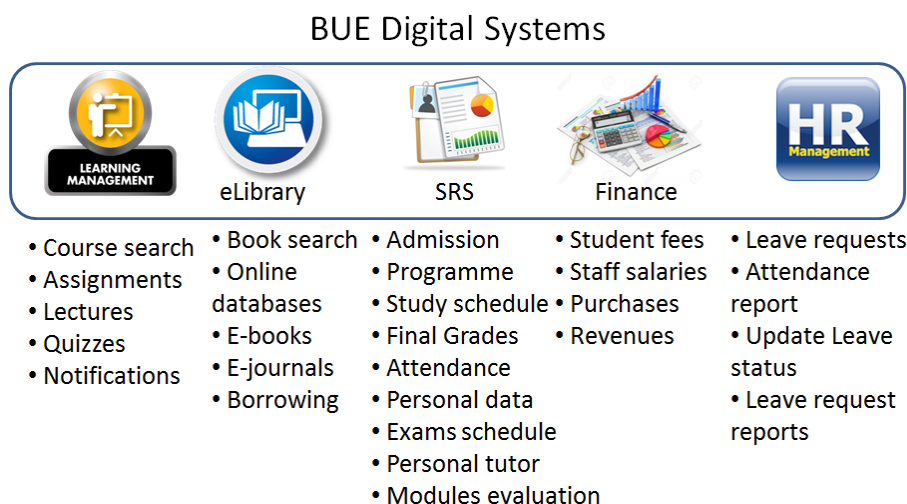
BUE Digital Systems

LEARNING MANAGEMENT

eLibrary

SRS

Finance

HR Management

• Course search
• Assignments
• Lectures
• Quizzes
• Notifications

• Book search
• Online databases
• E-books
• E-journals
• Borrowing

• Admission
• Programme
• Study schedule
• Final Grades
• Attendance
• Personal data
• Exams schedule
• Personal tutor
• Modules evaluation

• Student fees
• Staff salaries
• Purchases
• Revenues

• Leave requests
• Attendance report
• Update Leave status
• Leave request reports